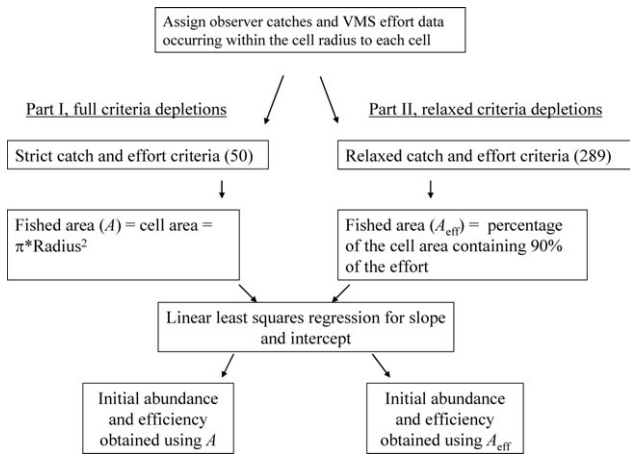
Assign observer catches and VMS effort data occurring within the cell radius to each cell

Part I, full criteria depletions

Part II, relaxed criteria depletions

Strict catch and effort criteria (50)

Relaxed catch and effort criteria (289)

Fished area ($A$) = cell area = $\pi$*Radius$^2$

Fished area ($A_{\mathrm{eff}}$) = percentage of the cell area containing 90% of the effort

Linear least squares regression for slope and intercept

Initial abundance and efficiency obtained using $A$

Initial abundance and efficiency obtained using $A_{\mathrm{eff}}$